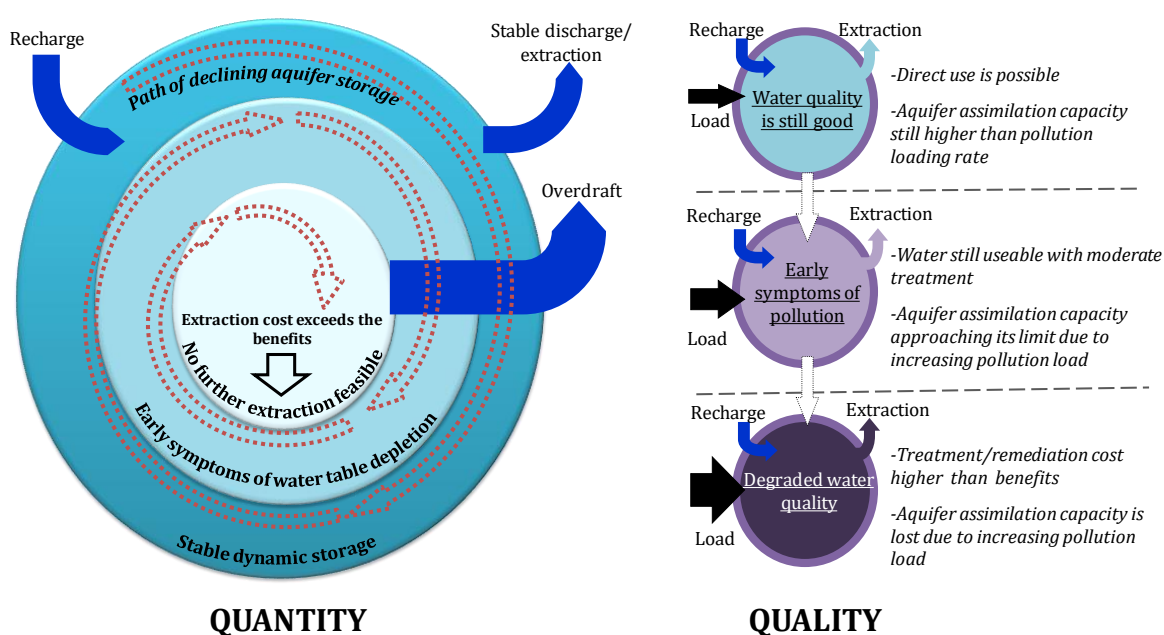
Recharge

Stable discharge/ extraction

Path of declining aquifer storage

Overdraft

Extraction cost exceeds the benefits

No further extraction feasible

Early symptoms of water table depletion

Stable dynamic storage

QUANTITY

Recharge

Extraction

Load

Water quality is still good

-Direct use is possible

-Aquifer assimilation capacity still higher than pollution loading rate

Recharge

Extraction

Load

Early symptoms of pollution

-Water still useable with moderate treatment

-Aquifer assimilation capacity approaching its limit due to increasing pollution load

Recharge

Extraction

Load

Degraded water quality

-Treatment/remediation cost higher than benefits

-Aquifer assimilation capacity is lost due to increasing pollution load

QUALITY